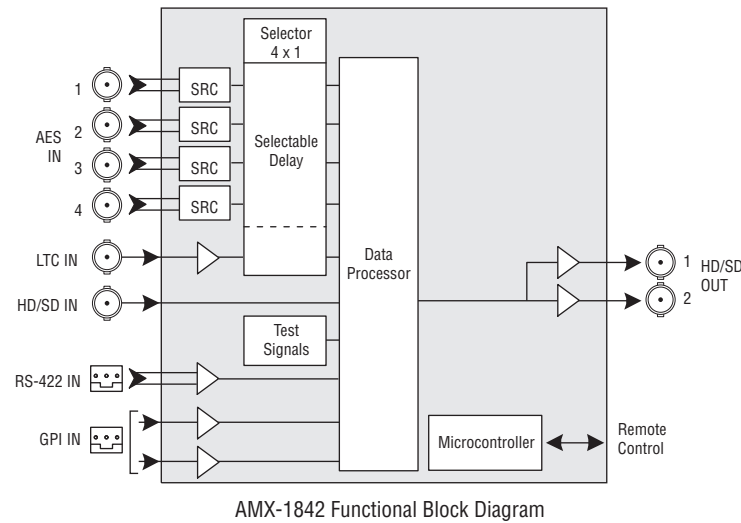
Selector 4 x 1

1
2
3
4

AES IN

SRC
SRC
SRC
SRC

Selectable Delay

LTC IN

HD/SD IN

Data Processor

Test Signals

RS-422 IN

GPI IN

Microcontroller

Remote Control

1
2

HD/SD OUT

AMX-1842 Functional Block Diagram